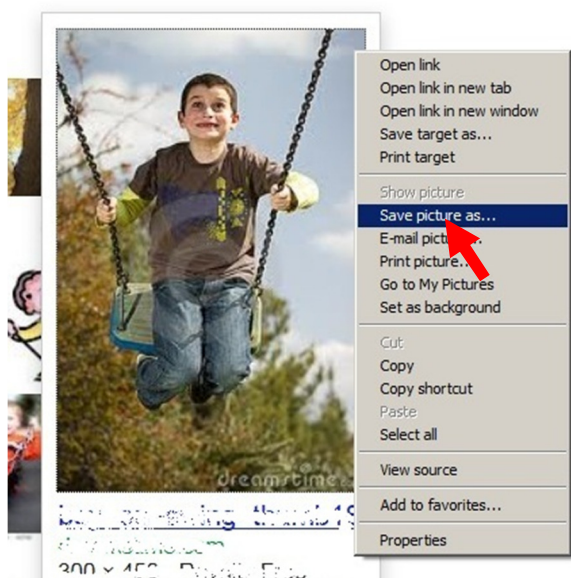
Open link
Open link in new tab
Open link in new window
Save target as...
Print target

Show picture
Save picture as...
E-mail picture...
Print picture...
Go to My Pictures
Set as background

Cut
Copy
Copy shortcut
Paste
Select all

View source

Add to favorites...

Properties

dreamstime

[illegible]
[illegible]
300 × 45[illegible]